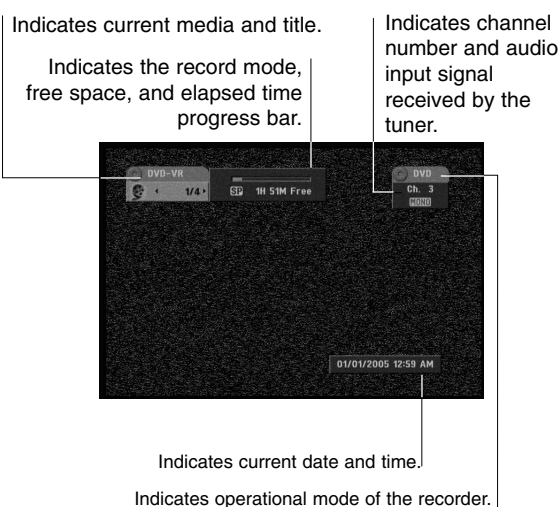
Indicates current media and title.

Indicates the record mode, free space, and elapsed time progress bar.

Indicates channel number and audio input signal received by the tuner.

DVD-VR
1/4
SP 1H 51M Free

DVD
Ch. 3
MONO

01/01/2005 12:59 AM

Indicates current date and time.

Indicates operational mode of the recorder.